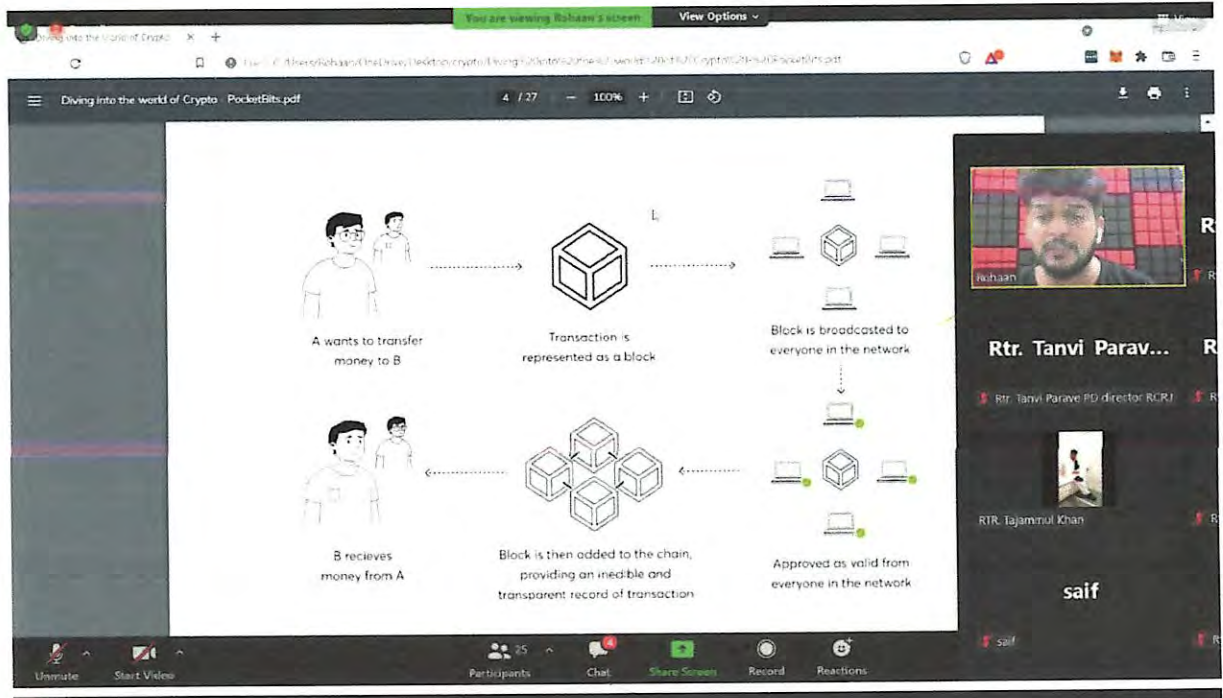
You are viewing Rohaan's screen

View Options

Diving into the World of Crypto

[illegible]

Diving into the world of Crypto PocketBits.pdf

4 / 27

100%

A wants to transfer money to B

Transaction is represented as a block

Block is broadcasted to everyone in the network

Approved as valid from everyone in the network

Block is then added to the chain, providing an inedible and transparent record of transaction

B recieves money from A

Rohaan

Rtr. Tanvi Parav...

Rtr. Tanvi Parave PD director RCRJ

RTR. Tajammul Khan

saif

saif

Unmute

Start Video

25

Participants

4

Chat

Share Screen

Record

Reactions